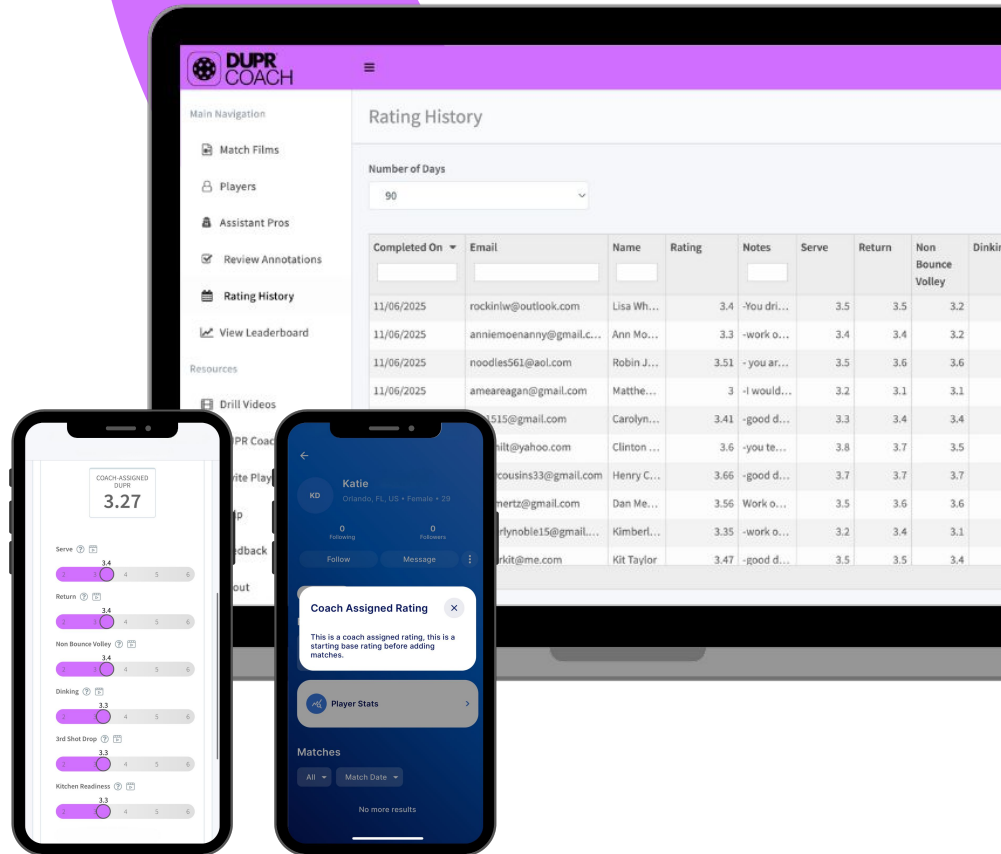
DUPR COACH

Main Navigation
Match Films
Players
Assistant Pros
Review Annotations
Rating History
View Leaderboard
Resources
Drill Videos
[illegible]PR Coac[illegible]
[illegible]vite Play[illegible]
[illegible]lp
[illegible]edback
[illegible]out

Rating History

Number of Days
90

| Completed On | Email | Name | Rating | Notes | Serve | Return | Non Bounce Volley | Dinki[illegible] |
|---|---|---|---|---|---|---|---|---|
| 11/06/2025 | rockinlw@outlook.com | Lisa Wh... | 3.4 | -You dri... | 3.5 | 3.5 | 3.2 | |
| 11/06/2025 | anniemoenanny@gmail.c... | Ann Mo... | 3.3 | -work o... | 3.4 | 3.4 | 3.2 | |
| 11/06/2025 | noodles561@aol.com | Robin J... | 3.51 | - you ar... | 3.5 | 3.6 | 3.6 | |
| 11/06/2025 | ameareagan@gmail.com | Matthe... | 3 | -I would... | 3.2 | 3.1 | 3.1 | |
| | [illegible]1515@gmail.com | Carolyn... | 3.41 | -good d... | 3.3 | 3.4 | 3.4 | |
| | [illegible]hilt@yahoo.com | Clinton ... | 3.6 | -you te... | 3.8 | 3.7 | 3.5 | |
| | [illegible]cousins33@gmail.com | Henry C... | 3.66 | -good d... | 3.7 | 3.7 | 3.7 | |
| | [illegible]mertz@gmail.com | Dan Me... | 3.56 | Work o... | 3.5 | 3.6 | 3.6 | |
| | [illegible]rlynoble15@gmail.... | Kimberl... | 3.35 | -work o... | 3.2 | 3.4 | 3.1 | |
| | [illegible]rkit@me.com | Kit Taylor | 3.47 | -good d... | 3.5 | 3.5 | 3.4 | |

COACH-ASSIGNED DUPR
3.27

Serve
3.4
2 3 4 5 6
Return
3.4
2 3 4 5 6
Non Bounce Volley
3.4
2 3 4 5 6
Dinking
3.3
2 3 4 5 6
3rd Shot Drop
3.3
2 3 4 5 6
Kitchen Readiness
3.3
2 3 4 5 6

KD
Katie
Orlando, FL, US • Female • 29
0
Following
0
Followers
Follow
Message

Coach Assigned Rating
This is a coach assigned rating, this is a starting base rating before adding matches.

Player Stats

Matches
All
Match Date
No more results